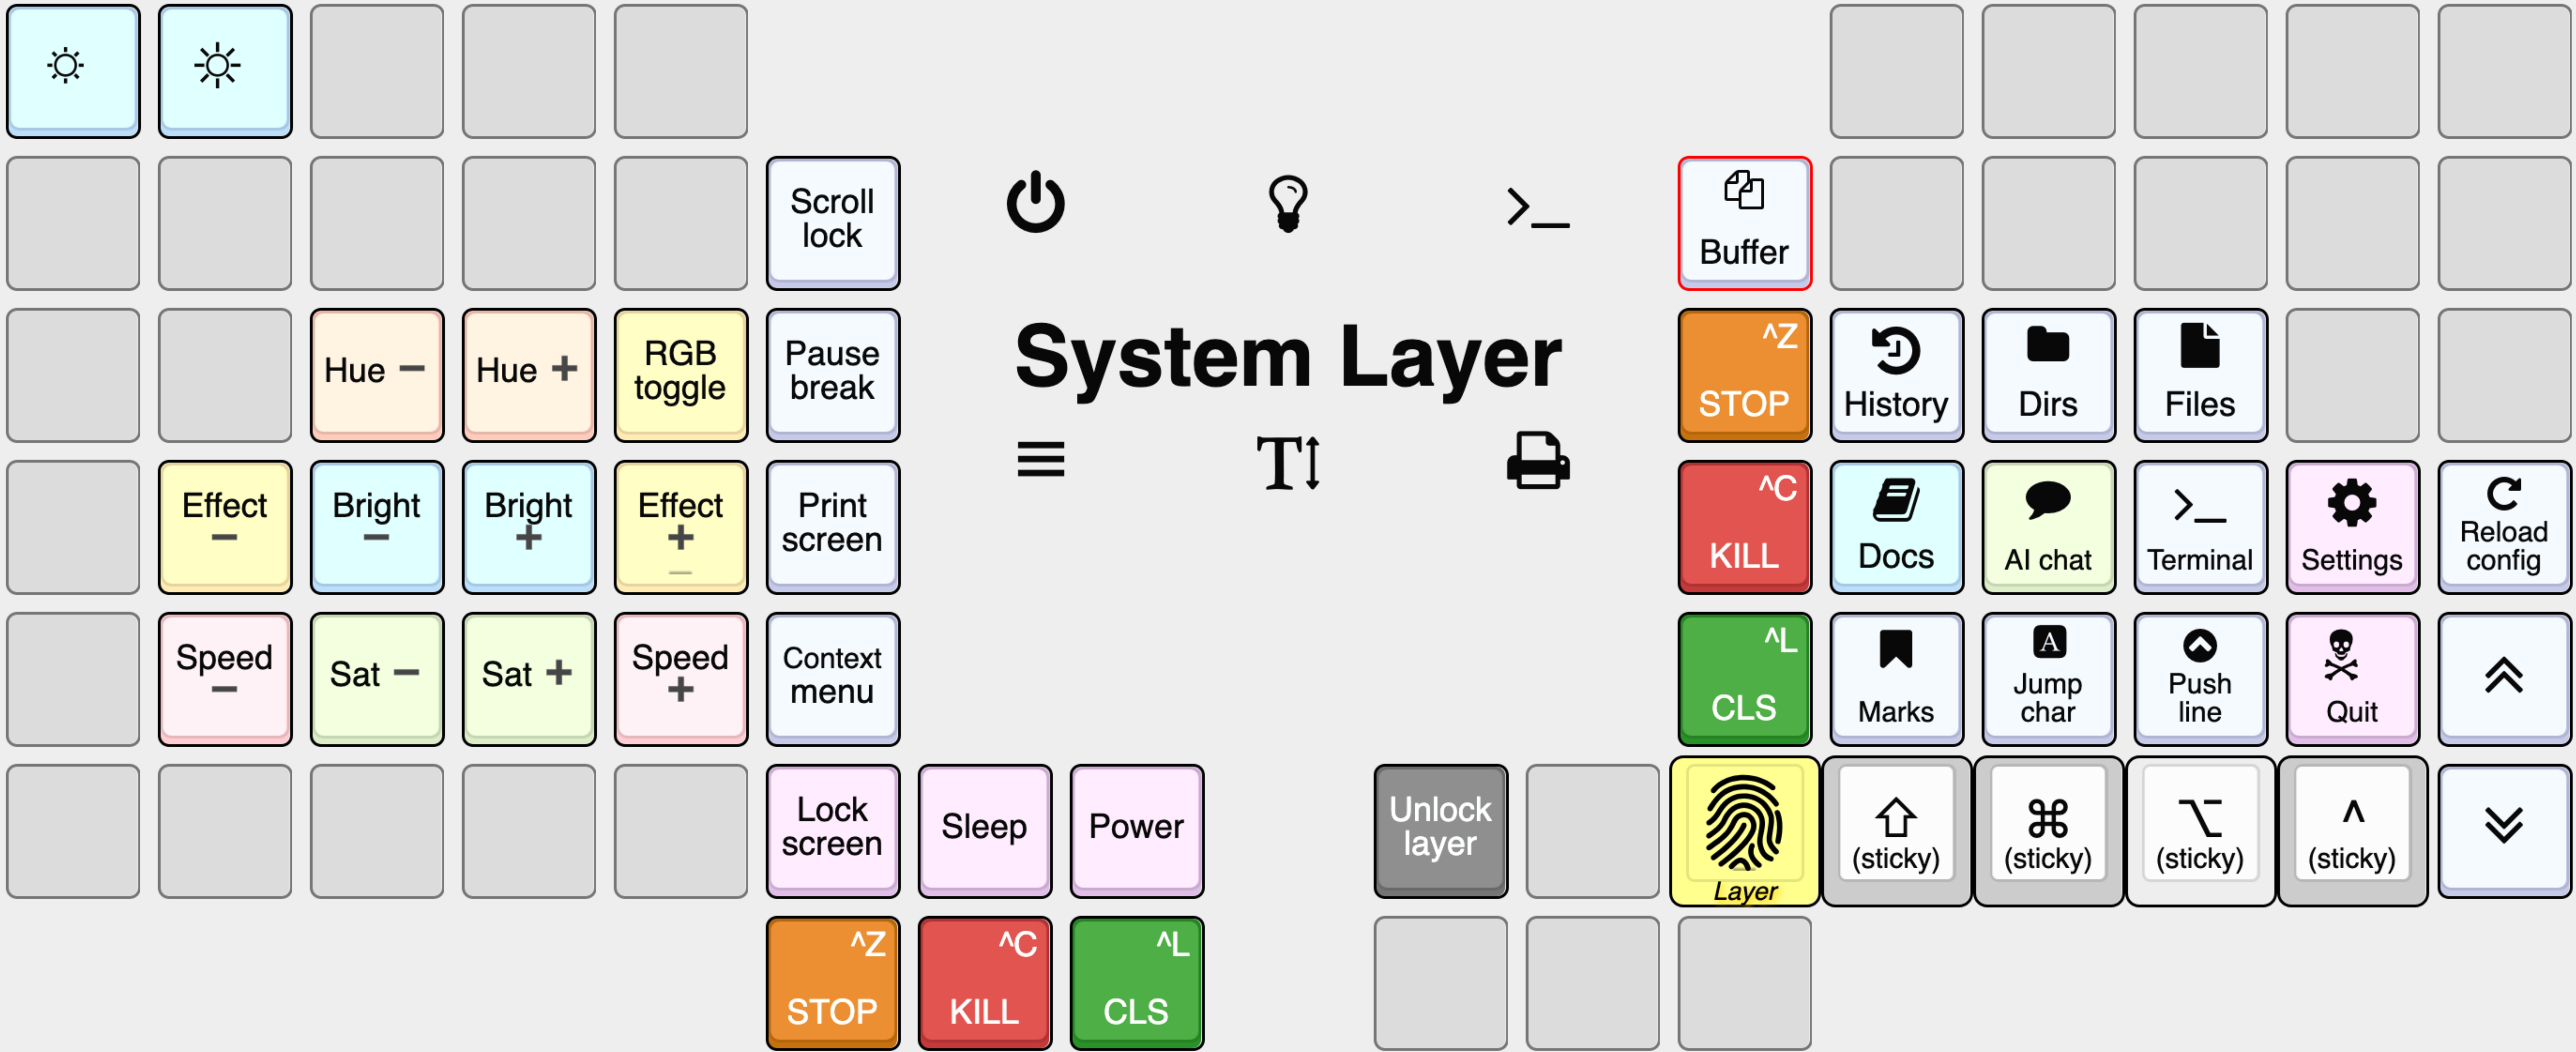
Scroll lock

System Layer

Buffer

Hue − Hue + RGB toggle Pause break

^Z STOP History Dirs Files

Effect − Bright − Bright + Effect + Print screen

^C KILL Docs AI chat Terminal Settings Reload config

Speed − Sat − Sat + Speed + Context menu

^L CLS Marks Jump char Push line Quit

Lock screen Sleep Power

Unlock layer Layer (sticky) (sticky) (sticky) (sticky)

^Z STOP ^C KILL ^L CLS